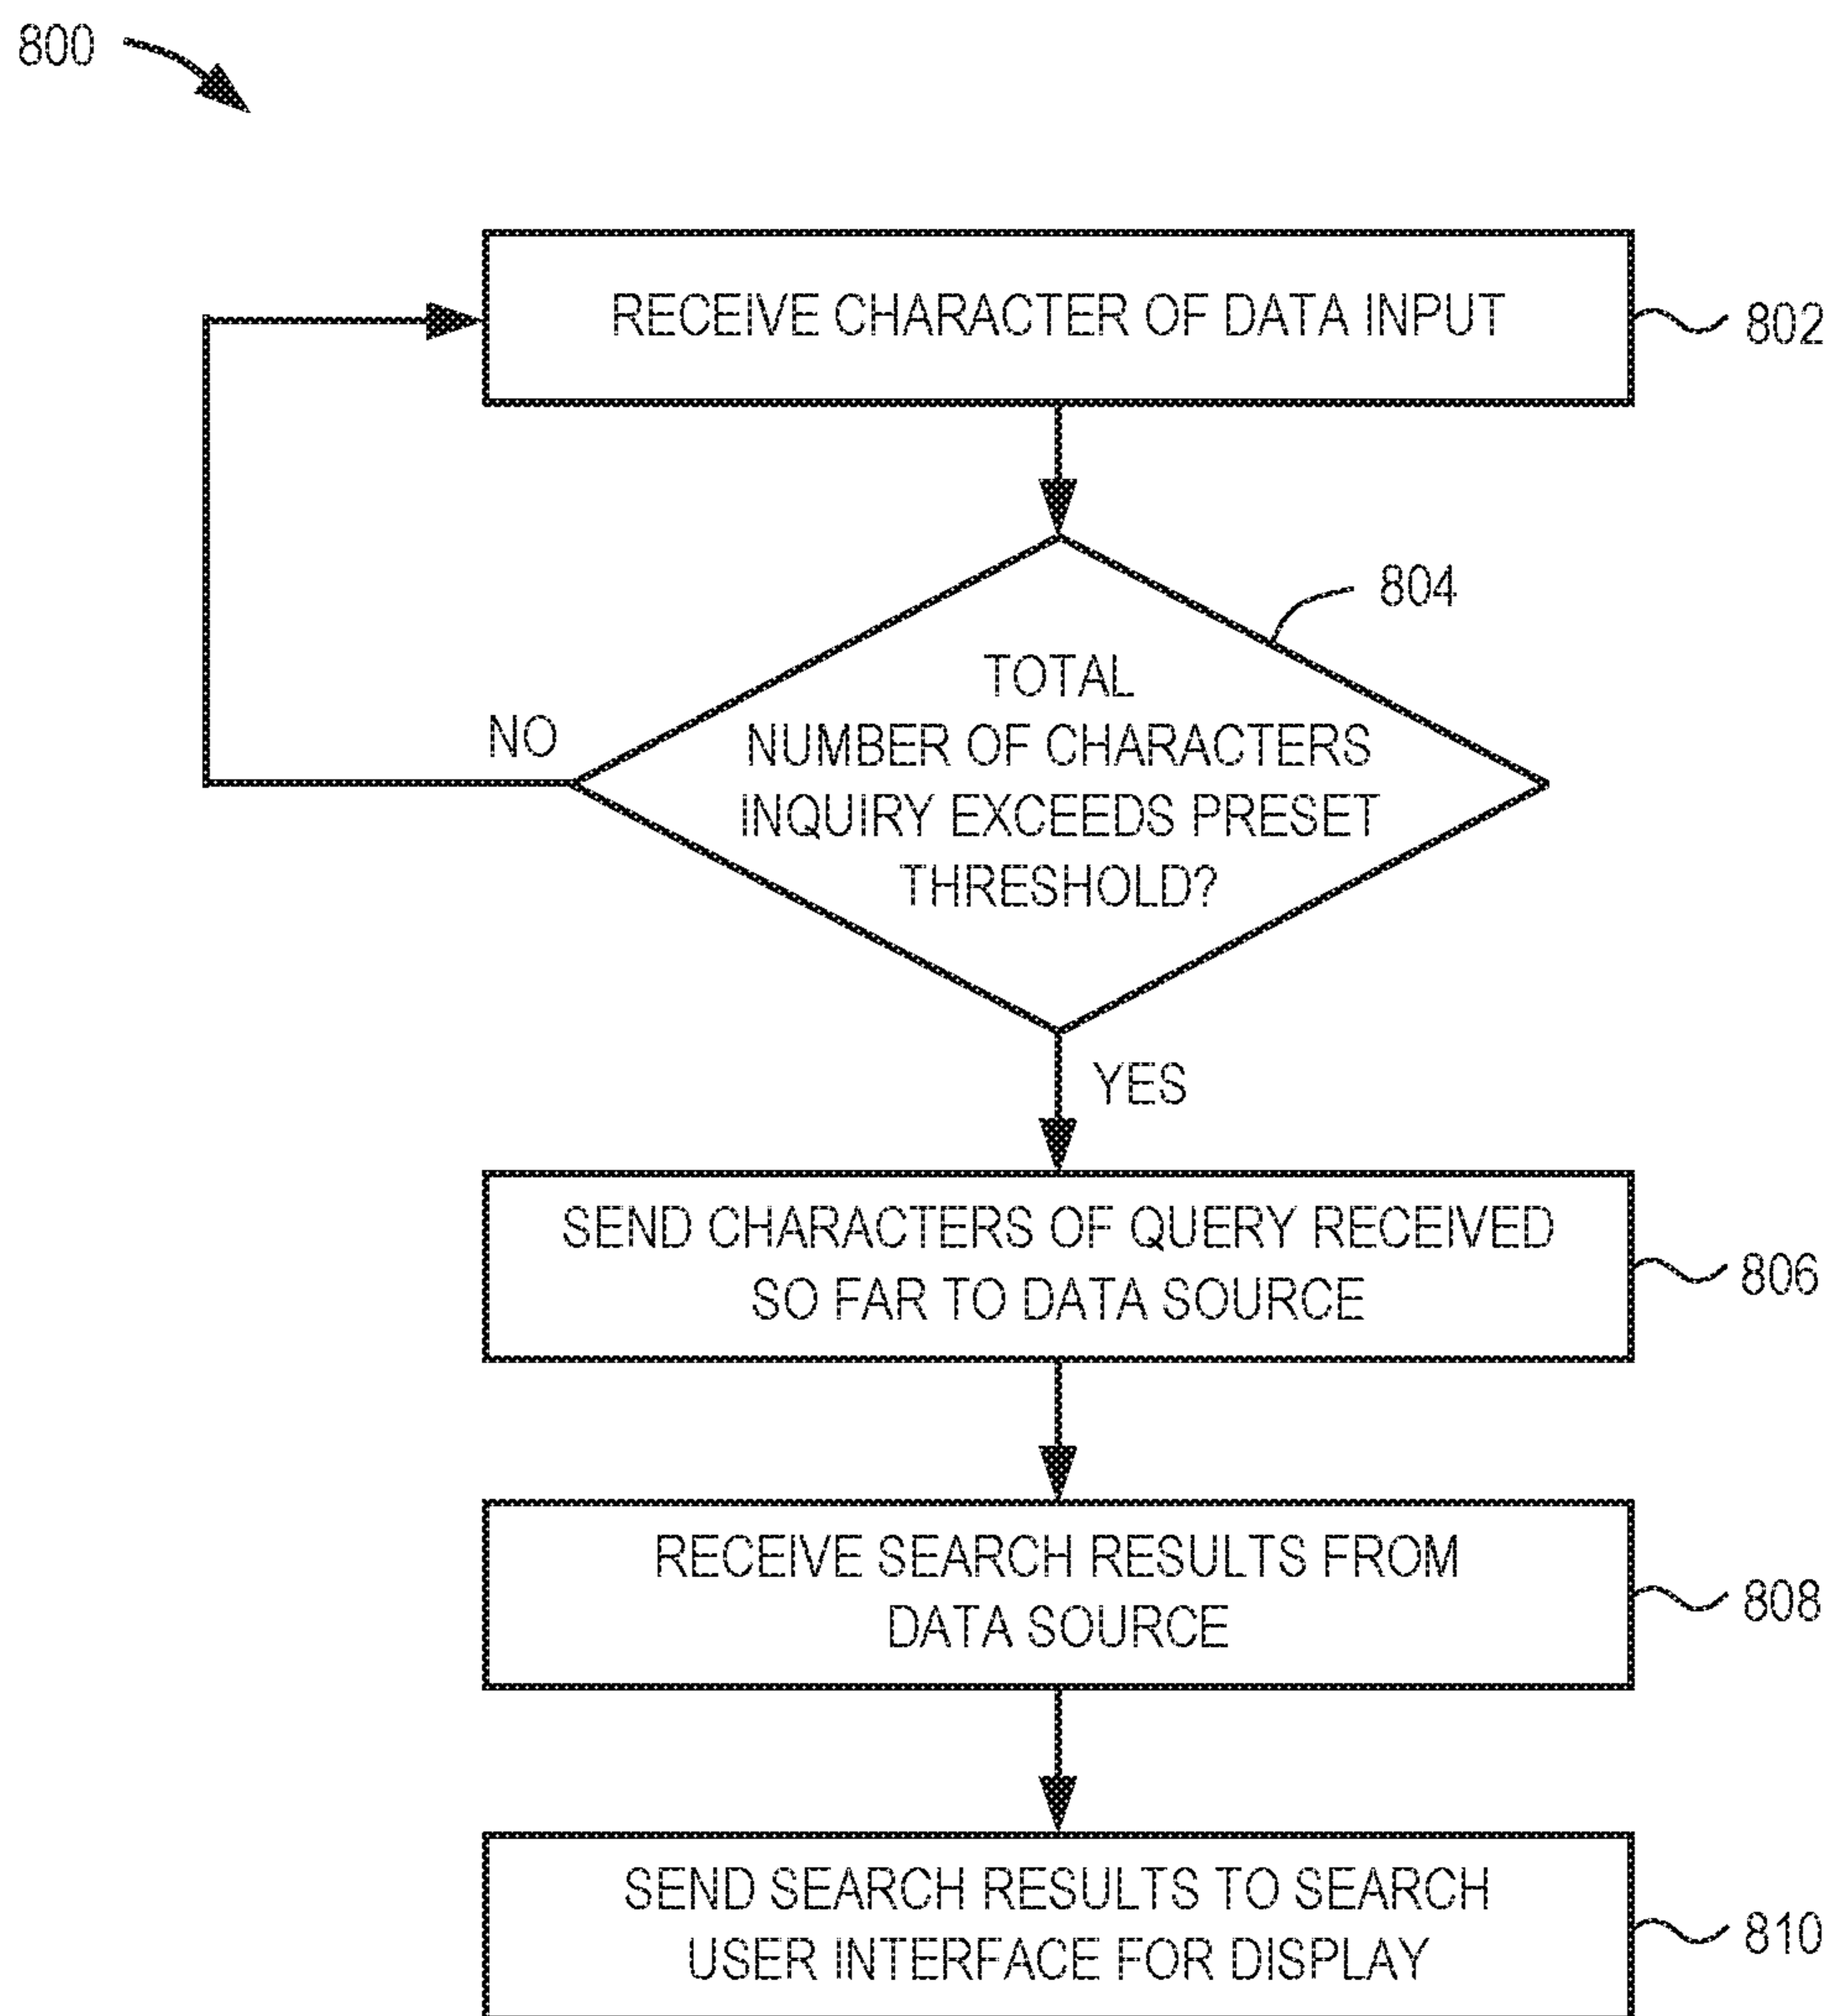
800

RECEIVE CHARACTER OF DATA INPUT

802

804

TOTAL NUMBER OF CHARACTERS INQUIRY EXCEEDS PRESET THRESHOLD?

NO

YES

SEND CHARACTERS OF QUERY RECEIVED SO FAR TO DATA SOURCE

806

RECEIVE SEARCH RESULTS FROM DATA SOURCE

808

SEND SEARCH RESULTS TO SEARCH USER INTERFACE FOR DISPLAY

810